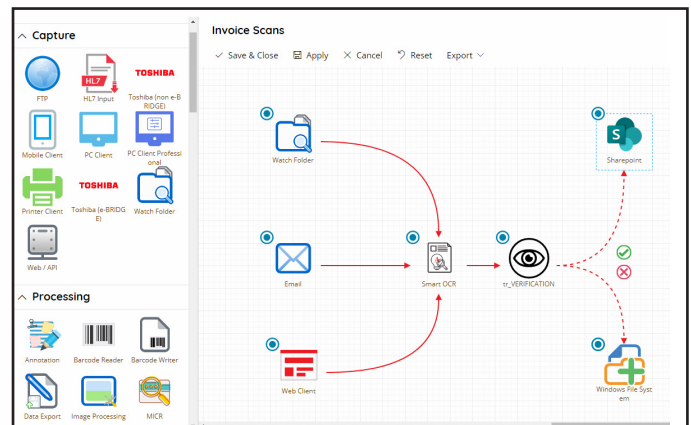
Capture

FTP
HL7
HL7 Input
TOSHIBA
Toshiba (non e-BRIDGE)
Mobile Client
PC Client
PC Client Professional
Printer Client
TOSHIBA
Toshiba (e-BRIDGE)
Watch Folder
Web / API

Processing

Annotation
Barcode Reader
Barcode Writer
Data Export
Image Processing
MICR

Invoice Scans

Save & Close
Apply
Cancel
Reset
Export

Watch Folder
Email
Web Client
Smart OCR
tr_VERIFICATION
Sharepoint
Windows File System